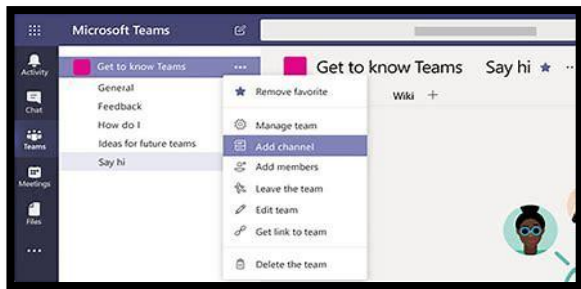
Microsoft Teams

Activity
Chat
Teams
Meetings
Files
...

Get to know Teams ...
General
Feedback
How do I
Ideas for future teams
Say hi

Remove favorite
Manage team
Add channel
Add members
Leave the team
Edit team
Get link to team
Delete the team

Get to know Teams Say hi
Wiki +